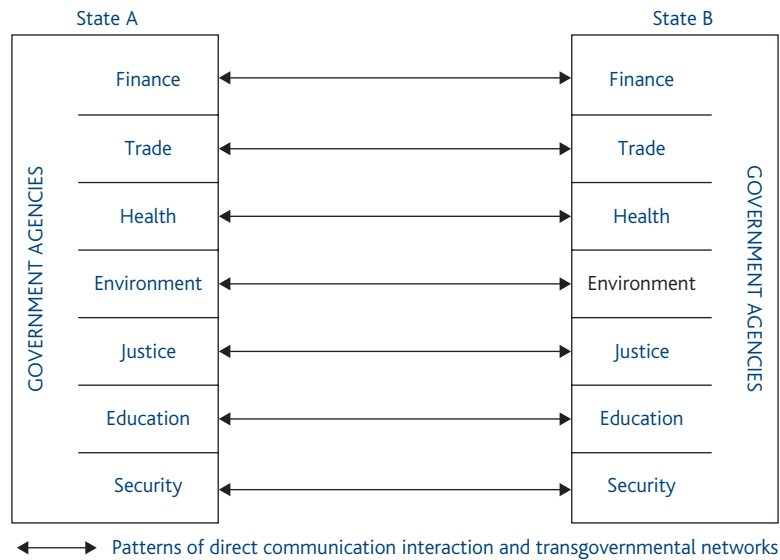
State A

GOVERNMENT AGENCIES

Finance

Trade

Health

Environment

Justice

Education

Security

State B

Finance

Trade

Health

Environment

Justice

Education

Security

GOVERNMENT AGENCIES

Patterns of direct communication interaction and transgovernmental networks